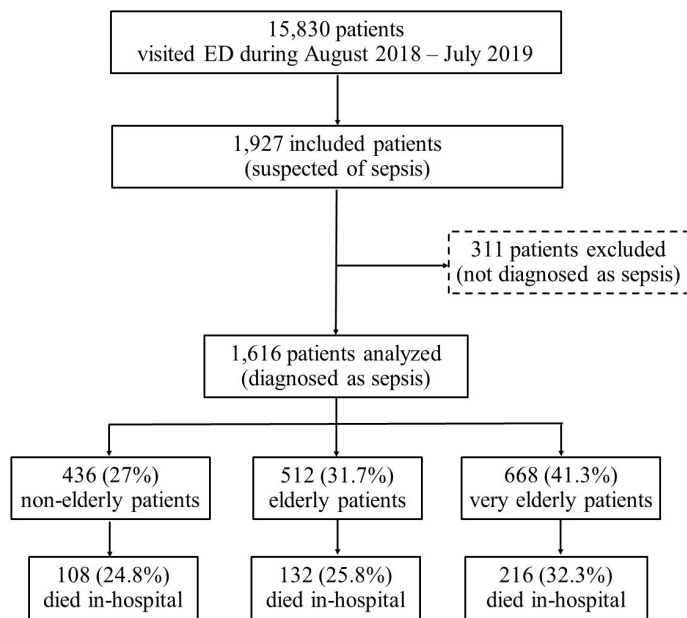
15,830 patients
visited ED during August 2018 – July 2019

1,927 included patients
(suspected of sepsis)

311 patients excluded
(not diagnosed as sepsis)

1,616 patients analyzed
(diagnosed as sepsis)

436 (27%)
non-elderly patients

512 (31.7%)
elderly patients

668 (41.3%)
very elderly patients

108 (24.8%)
died in-hospital

132 (25.8%)
died in-hospital

216 (32.3%)
died in-hospital